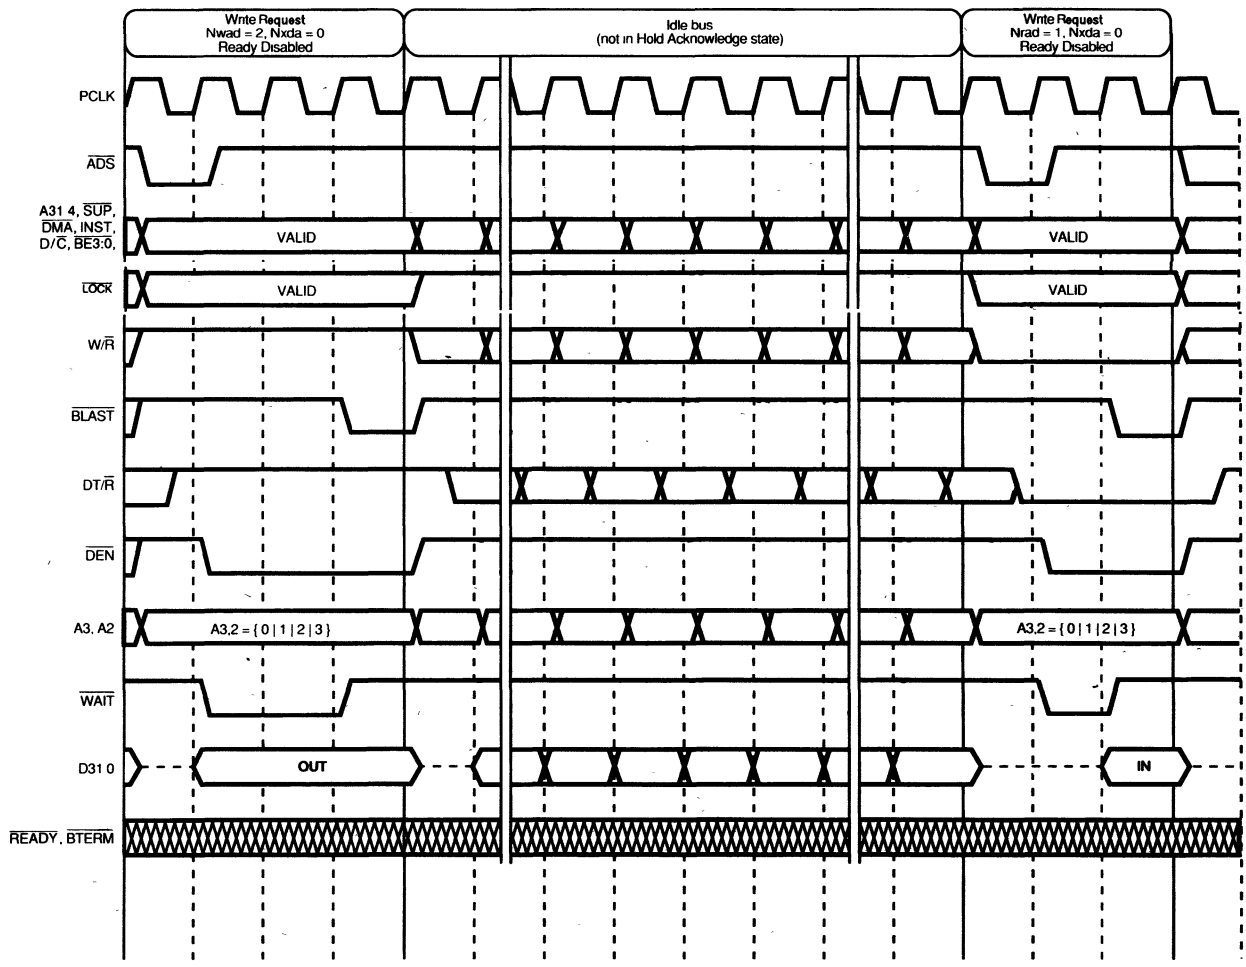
Wnte Request
Nwad = 2, Nxda = 0
Ready Disabled

Idle bus
(not in Hold Acknowledge state)

Wnte Request
Nrad = 1, Nxda = 0
Ready Disabled

PCLK

$\overline{ADS}$

A31 4, $\overline{SUP}$, $\overline{DMA}$, INST, D/$\overline{C}$, $\overline{BE3:0}$,

VALID

VALID

$\overline{LOCK}$

VALID

VALID

W/$\overline{R}$

$\overline{BLAST}$

DT/$\overline{R}$

$\overline{DEN}$

A3, A2

A3,2 = { 0 | 1 | 2 | 3 }

A3,2 = { 0 | 1 | 2 | 3 }

$\overline{WAIT}$

D31 0

OUT

IN

$\overline{READY}$, $\overline{BTERM}$